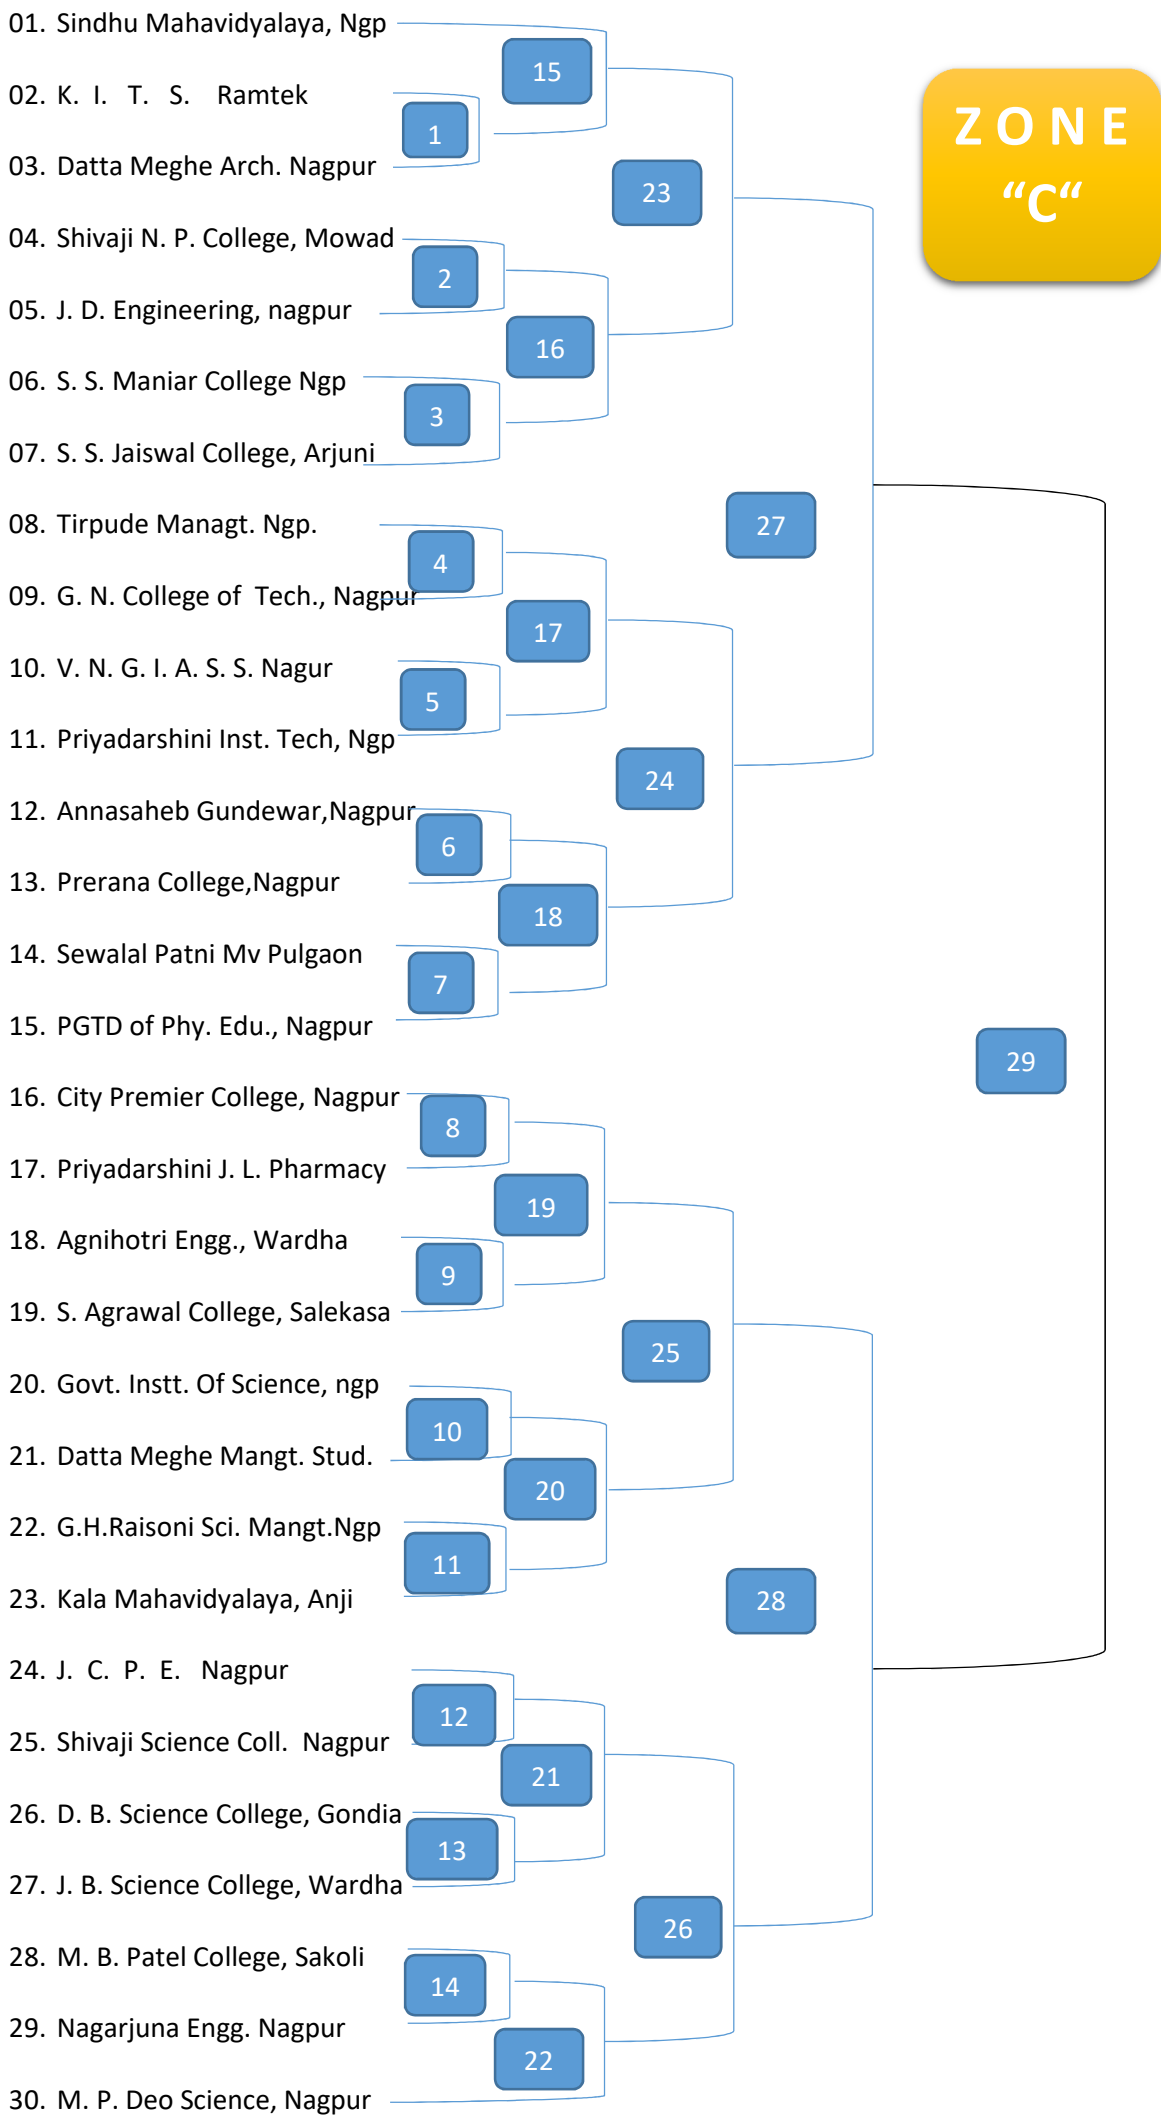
01. Sindhu Mahavidyalaya, Ngp

02. K. I. T. S. Ramtek

03. Datta Meghe Arch. Nagpur

04. Shivaji N. P. College, Mowad

05. J. D. Engineering, nagpur

06. S. S. Maniar College Ngp

07. S. S. Jaiswal College, Arjuni

08. Tirpude Managt. Ngp.

09. G. N. College of Tech., Nagpur

10. V. N. G. I. A. S. S. Nagur

11. Priyadarshini Inst. Tech, Ngp

12. Annasaheb Gundewar,Nagpur

13. Prerana College,Nagpur

14. Sewalal Patni Mv Pulgaon

15. PGTD of Phy. Edu., Nagpur

16. City Premier College, Nagpur

17. Priyadarshini J. L. Pharmacy

18. Agnihotri Engg., Wardha

19. S. Agrawal College, Salekasa

20. Govt. Instt. Of Science, ngp

21. Datta Meghe Mangt. Stud.

22. G.H.Raisoni Sci. Mangt.Ngp

23. Kala Mahavidyalaya, Anji

24. J. C. P. E. Nagpur

25. Shivaji Science Coll. Nagpur

26. D. B. Science College, Gondia

27. J. B. Science College, Wardha

28. M. B. Patel College, Sakoli

29. Nagarjuna Engg. Nagpur

30. M. P. Deo Science, Nagpur

ZONE
“C“

15
1
23
2
16
3
27
4
17
5
24
6
18
7
29
8
19
9
25
10
20
11
28
12
21
13
26
14
22